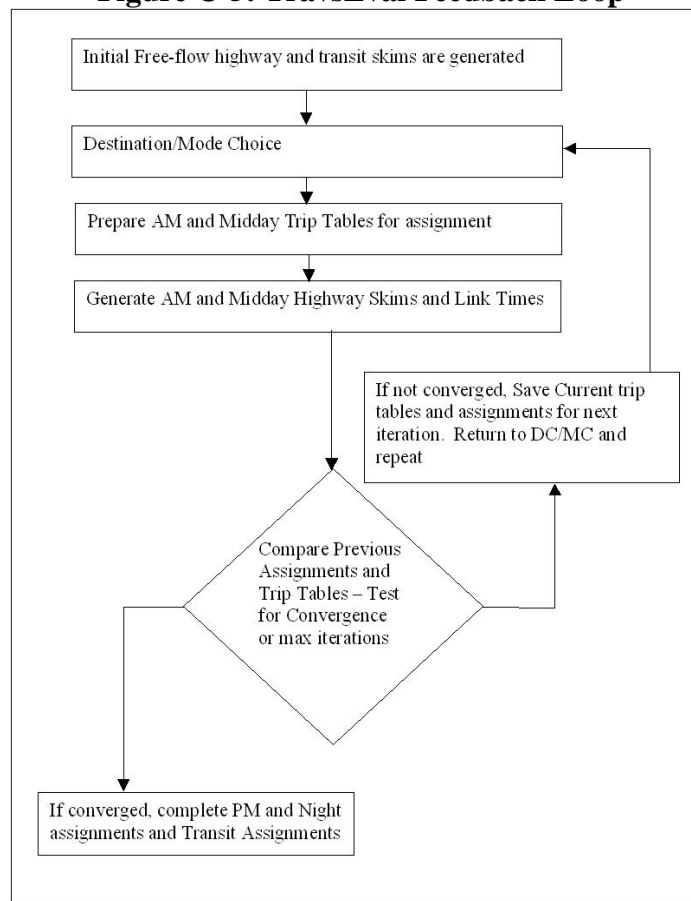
Figure C-3: TravEval Feedback Loop

Initial Free-flow highway and transit skims are generated

Destination/Mode Choice

Prepare AM and Midday Trip Tables for assignment

Generate AM and Midday Highway Skims and Link Times

If not converged, Save Current trip tables and assignments for next iteration. Return to DC/MC and repeat

Compare Previous Assignments and Trip Tables – Test for Convergence or max iterations

If converged, complete PM and Night assignments and Transit Assignments